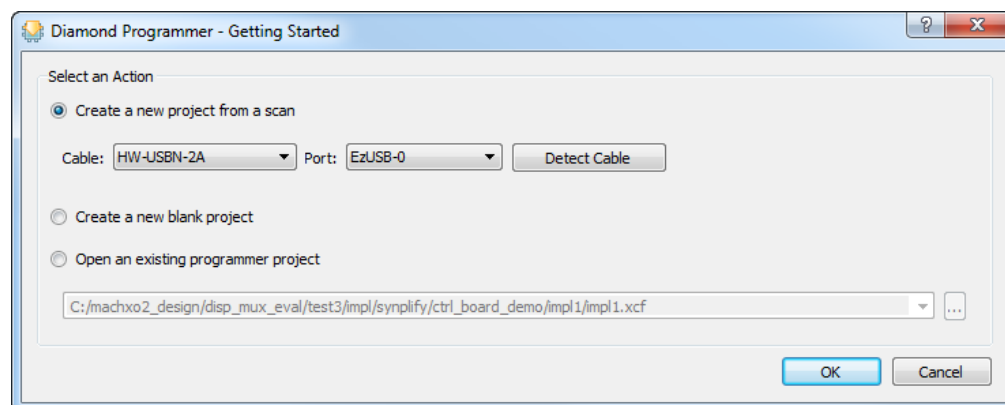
Diamond Programmer - Getting Started

?
X

Select an Action

Create a new project from a scan

Cable: HW-USBN-2A Port: EzUSB-0 Detect Cable

Create a new blank project

Open an existing programmer project

C:/machxo2_design/disp_mux_eval/test3/impl/synplify/ctrl_board_demo/impl1/impl1.xcf ...

OK Cancel